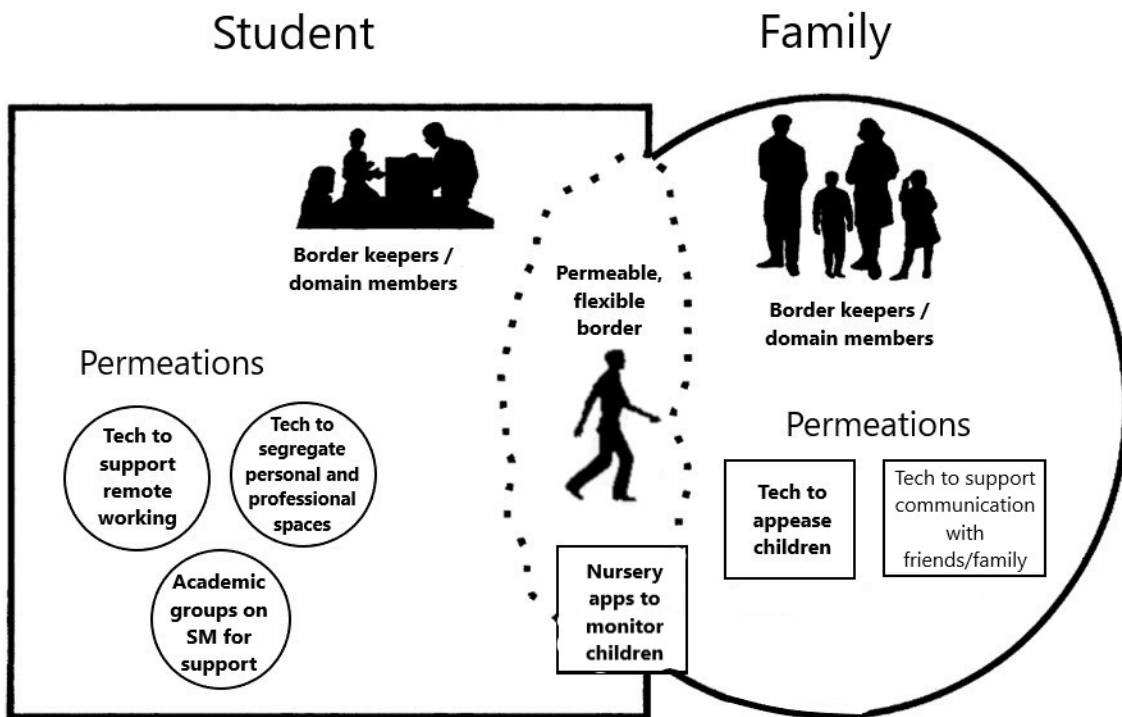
Student

Family

Border keepers / domain members

Permeable, flexible border

Border keepers / domain members

Permeations

Tech to support remote working

Tech to segregate personal and professional spaces

Academic groups on SM for support

Permeations

Tech to appease children

Tech to support communication with friends/family

Nursery apps to monitor children